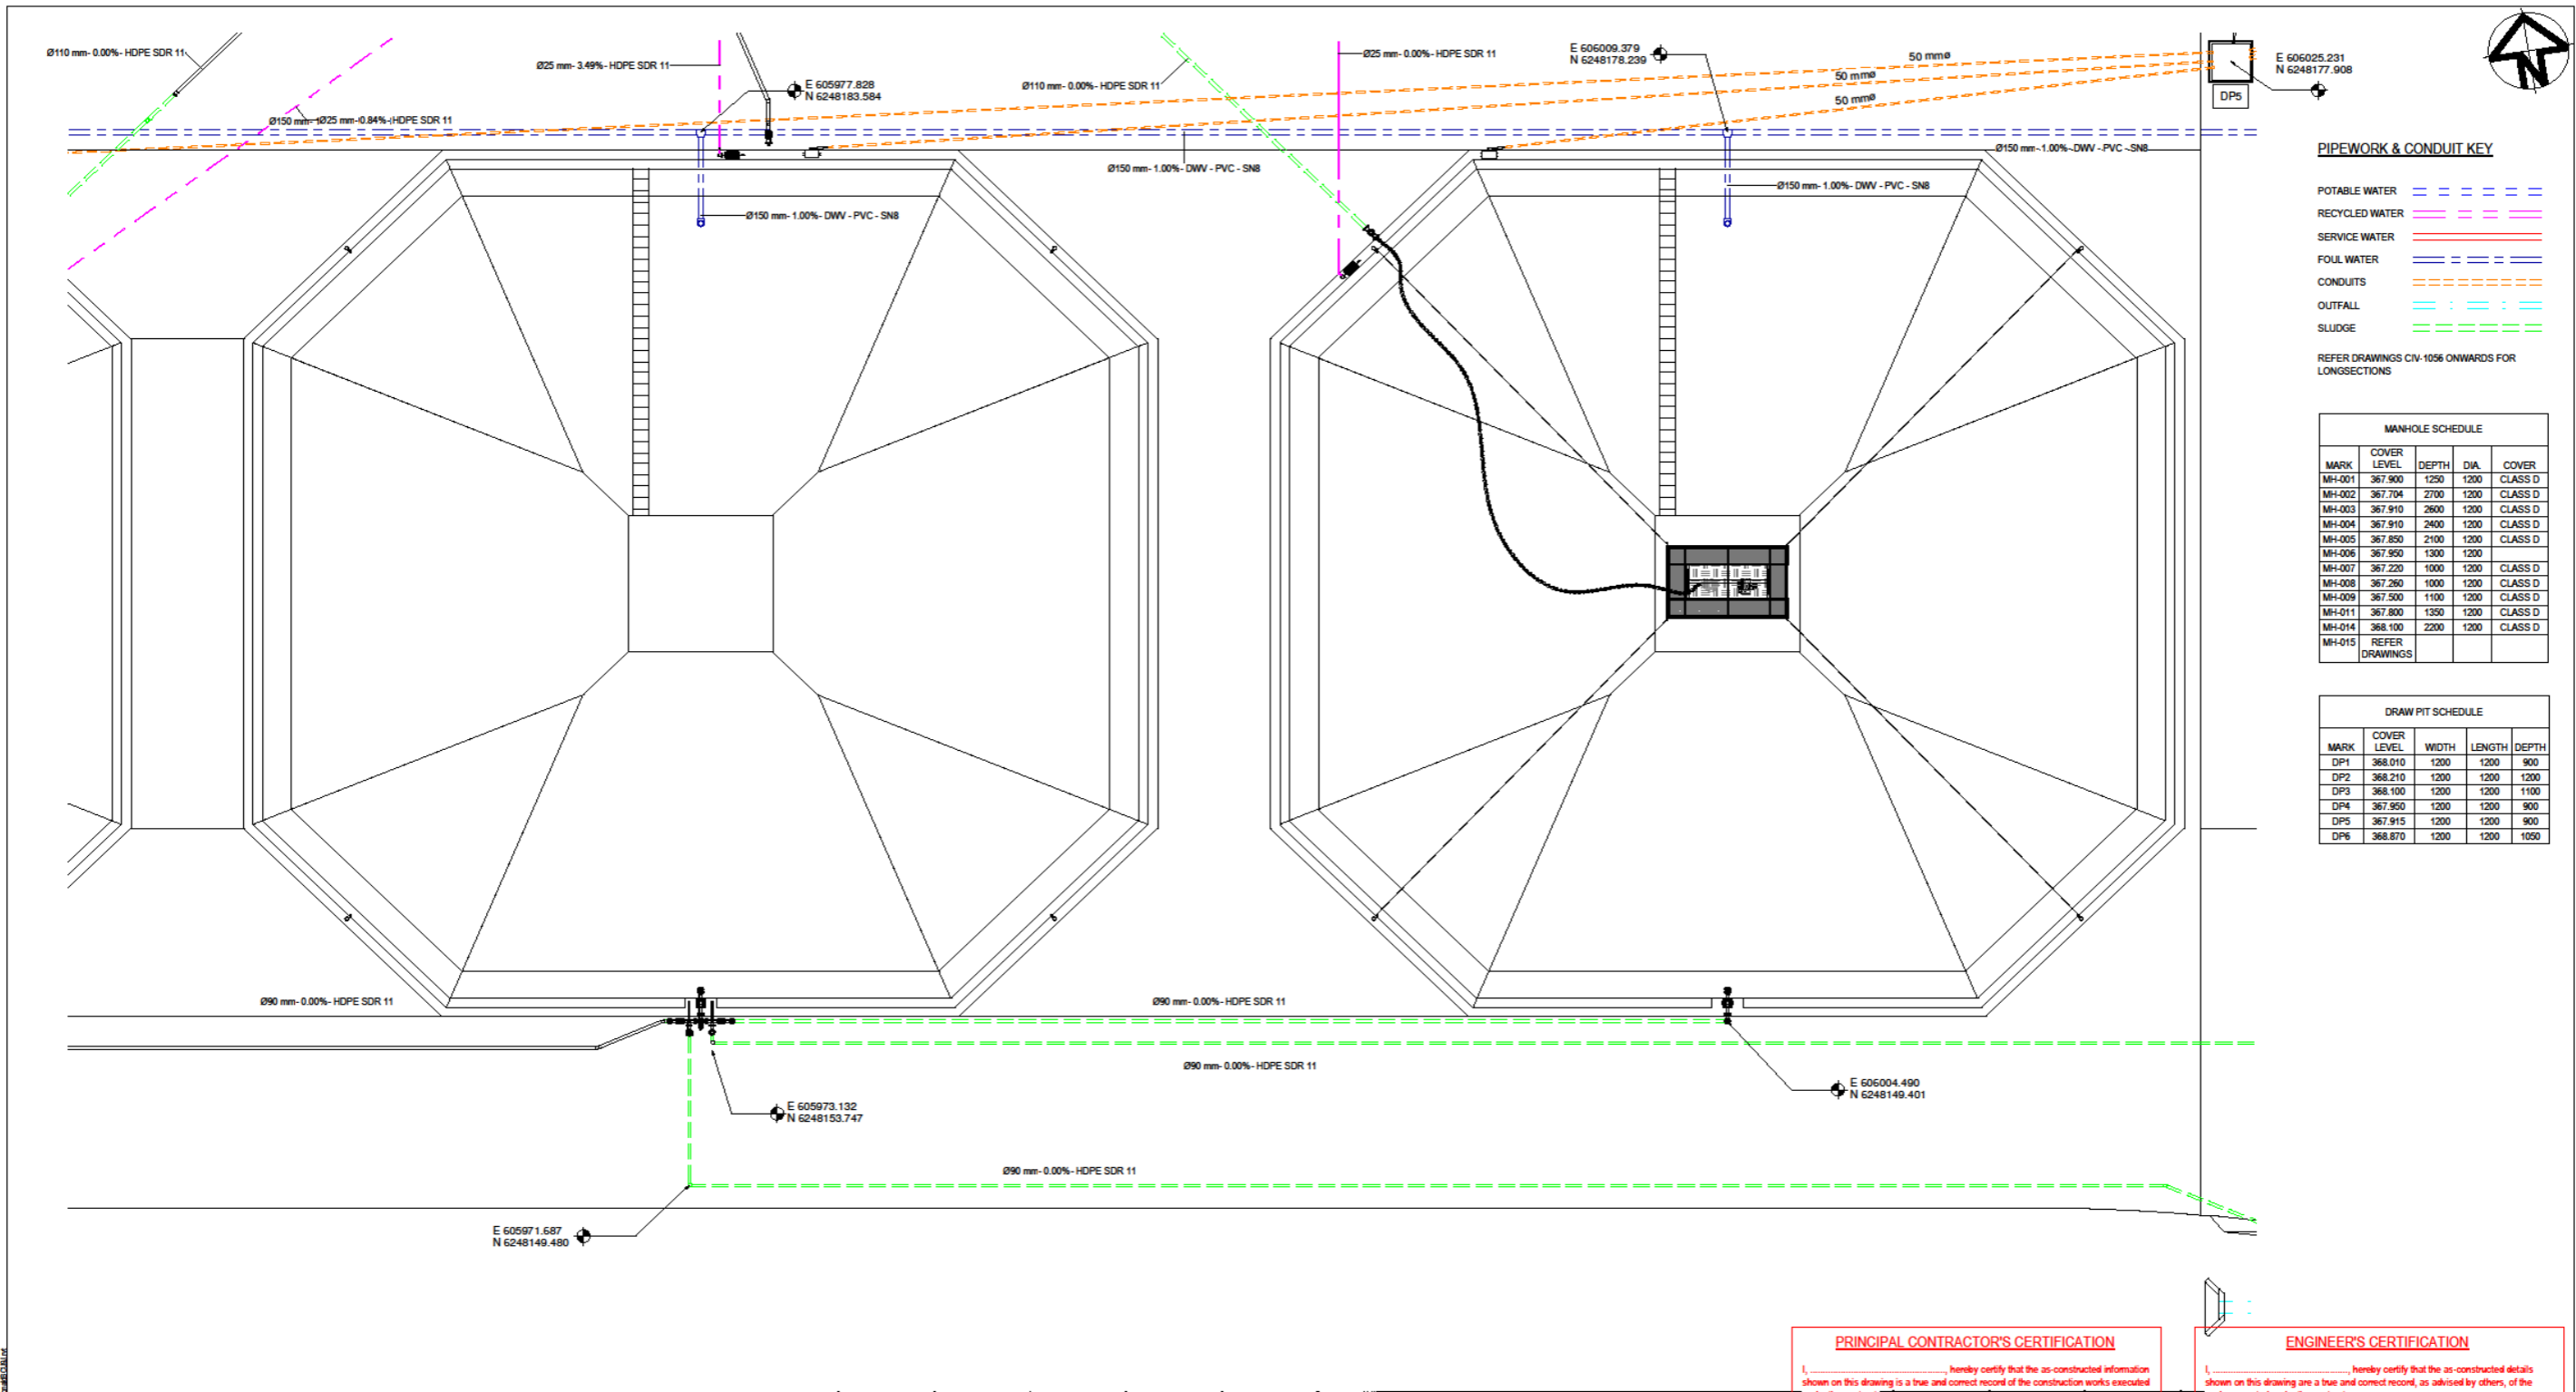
Ø110 mm- 0.00%- HDPE SDR 11

Ø25 mm- 3.49%- HDPE SDR 11

E 605977.828
N 6248183.584

Ø110 mm- 0.00%- HDPE SDR 11

Ø25 mm- 0.00%- HDPE SDR 11

E 606009.379
N 6248178.239

50 mmø

50 mmø

50 mmø

E 606025.231
N 6248177.908

DP5

Ø150 mm- 1Ø25 mm-0.84%-(HDPE SDR 11

Ø150 mm- 1.00%- DWV - PVC - SN8

Ø150 mm- 1.00%- DWV - PVC - SN8

Ø150 mm- 1.00%- DWV - PVC - SN8

Ø150 mm- 1.00%- DWV - PVC - SN8

PIPEWORK & CONDUIT KEY

POTABLE WATER
RECYCLED WATER
SERVICE WATER
FOUL WATER
CONDUITS
OUTFALL
SLUDGE

REFER DRAWINGS CIV-1056 ONWARDS FOR LONGSECTIONS

MANHOLE SCHEDULE

| MARK | COVER LEVEL | DEPTH | DIA. | COVER |
|---|---|---|---|---|
| MH-001 | 367.900 | 1250 | 1200 | CLASS D |
| MH-002 | 367.704 | 2700 | 1200 | CLASS D |
| MH-003 | 367.910 | 2600 | 1200 | CLASS D |
| MH-004 | 367.910 | 2400 | 1200 | CLASS D |
| MH-005 | 367.850 | 2100 | 1200 | CLASS D |
| MH-006 | 367.950 | 1300 | 1200 | |
| MH-007 | 367.220 | 1000 | 1200 | CLASS D |
| MH-008 | 367.260 | 1000 | 1200 | CLASS D |
| MH-009 | 367.500 | 1100 | 1200 | CLASS D |
| MH-011 | 367.800 | 1350 | 1200 | CLASS D |
| MH-014 | 368.100 | 2200 | 1200 | CLASS D |
| MH-015 | REFER DRAWINGS | | | |

DRAW PIT SCHEDULE

| MARK | COVER LEVEL | WIDTH | LENGTH | DEPTH |
|---|---|---|---|---|
| DP1 | 368.010 | 1200 | 1200 | 900 |
| DP2 | 368.210 | 1200 | 1200 | 1200 |
| DP3 | 368.100 | 1200 | 1200 | 1100 |
| DP4 | 367.950 | 1200 | 1200 | 900 |
| DP5 | 367.915 | 1200 | 1200 | 900 |
| DP6 | 368.870 | 1200 | 1200 | 1050 |

Ø90 mm- 0.00%- HDPE SDR 11

Ø90 mm- 0.00%- HDPE SDR 11

Ø90 mm- 0.00%- HDPE SDR 11

E 606004.490
N 6248149.401

E 605973.132
N 6248153.747

Ø90 mm- 0.00%- HDPE SDR 11

E 605971.687
N 6248149.480

PRINCIPAL CONTRACTOR'S CERTIFICATION
I, ............................................ hereby certify that the as-constructed information shown on this drawing is a true and correct record of the construction works executed

ENGINEER'S CERTIFICATION
I, ............................................ hereby certify that the as-constructed details shown on this drawing are a true and correct record, as advised by others, of the